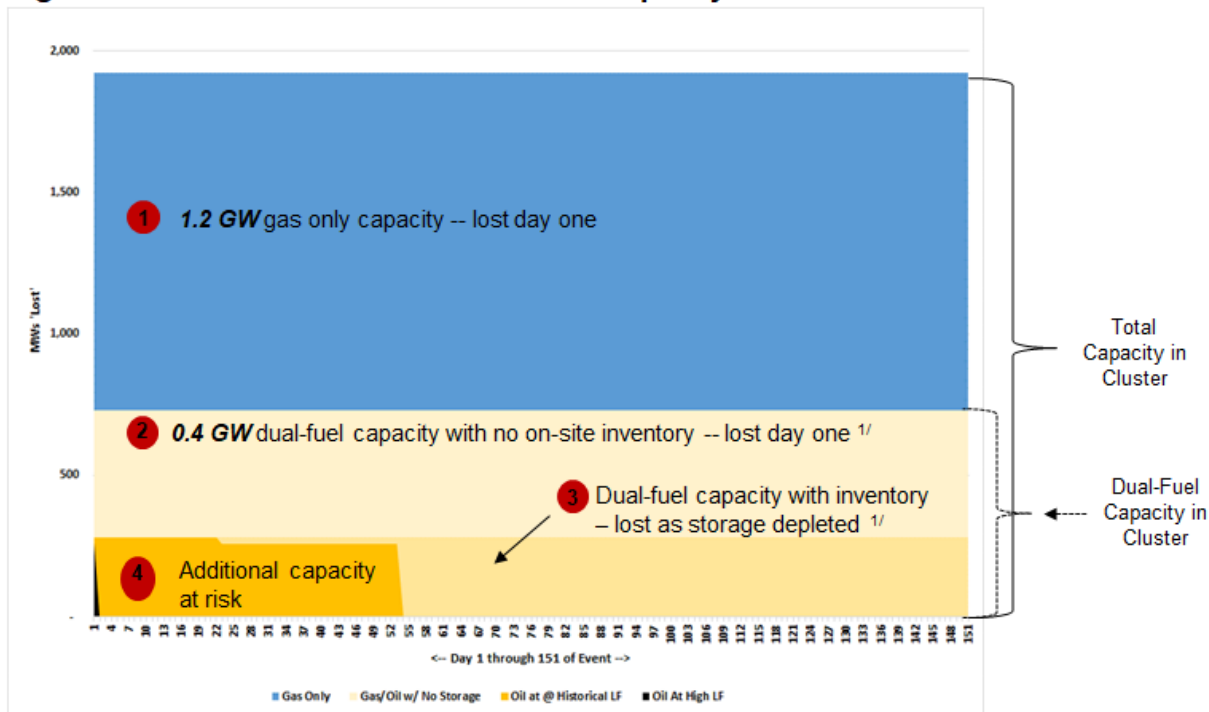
2,000

1,500

1,000

500

-

MWs 'Lost'

1 **1.2 GW** gas only capacity -- lost day one

2 **0.4 GW** dual-fuel capacity with no on-site inventory -- lost day one $^{1/}$

3 Dual-fuel capacity with inventory – lost as storage depleted $^{1/}$

4 Additional capacity at risk

Total Capacity in Cluster

Dual-Fuel Capacity in Cluster

1 4 7 10 13 16 19 22 25 28 31 34 37 40 43 46 49 52 55 58 61 64 67 70 73 76 79 82 85 88 91 94 97 100 103 106 109 112 115 118 121 124 127 130 133 136 139 142 145 148 151

<-- Day 1 through 151 of Event -->

Gas Only Gas/Oil w/ No Storage Oil at @ Historical LF Oil At High LF